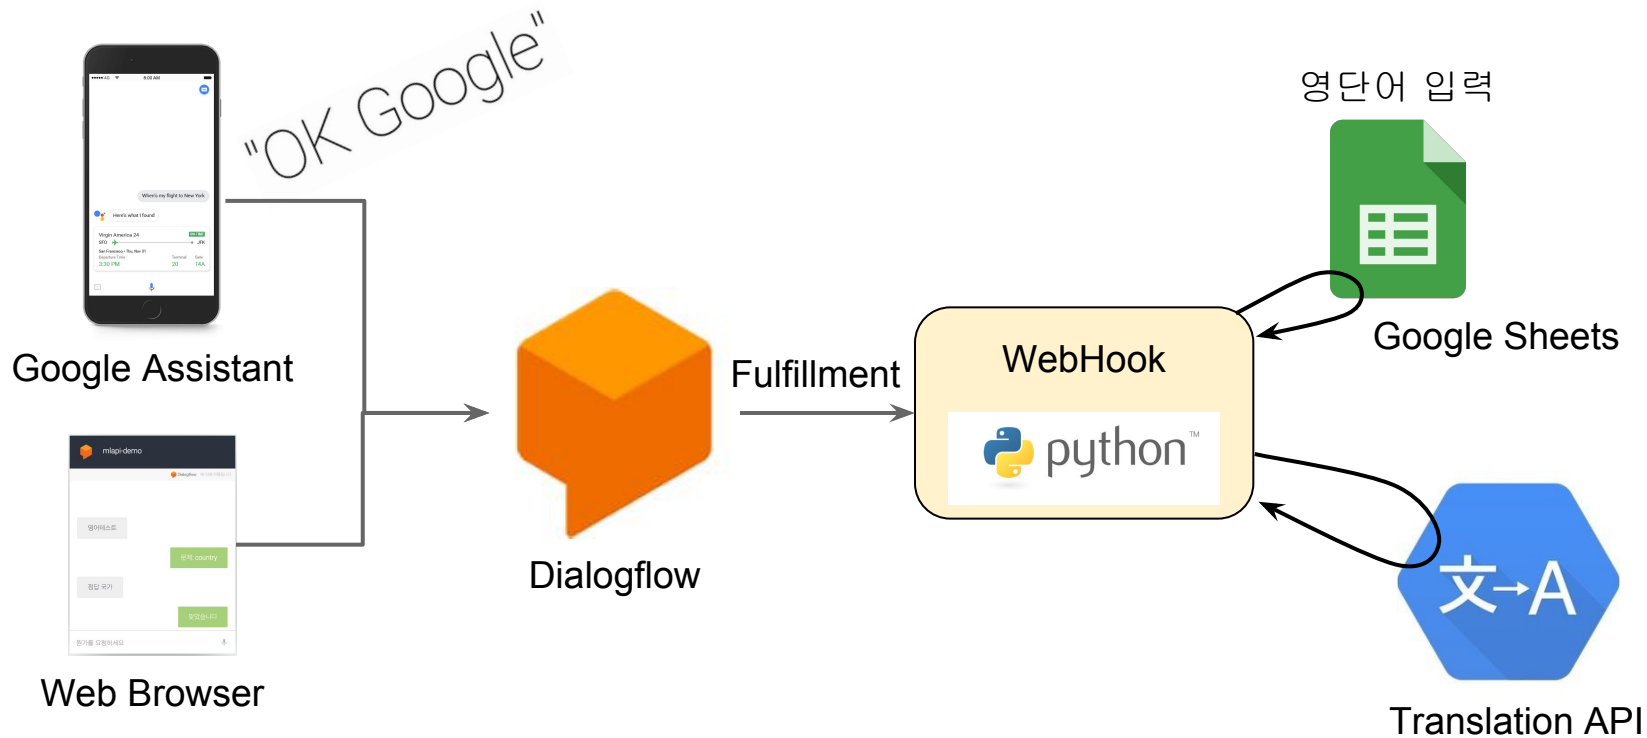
"OK Google"

Where's my flight to New York

Here's what I found

Virgin America 24

SFO

JFK

3:30 PM

Google Assistant

mlapi-demo

Dialogflow

영어테스트

country

정답 국가

Web Browser

Dialogflow

Fulfillment

WebHook

python™

영단어 입력

Google Sheets

文→A

Translation API